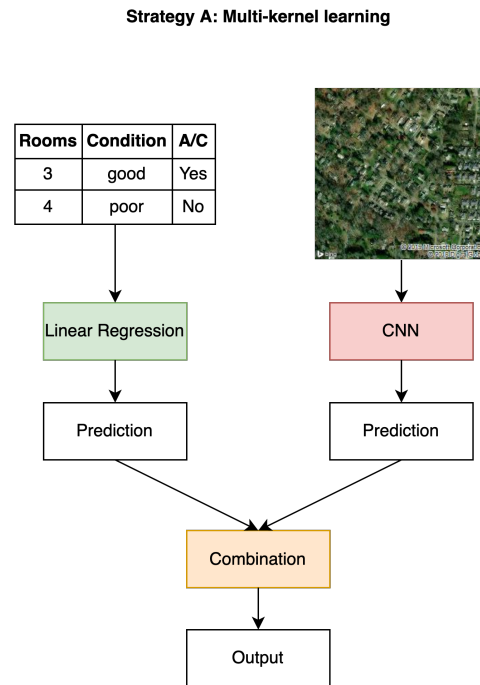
Strategy A: Multi-kernel learning

| Rooms | Condition | A/C |
|---|---|---|
| 3 | good | Yes |
| 4 | poor | No |

© 2019 Microsoft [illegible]

Linear Regression

CNN

Prediction

Prediction

Combination

Output